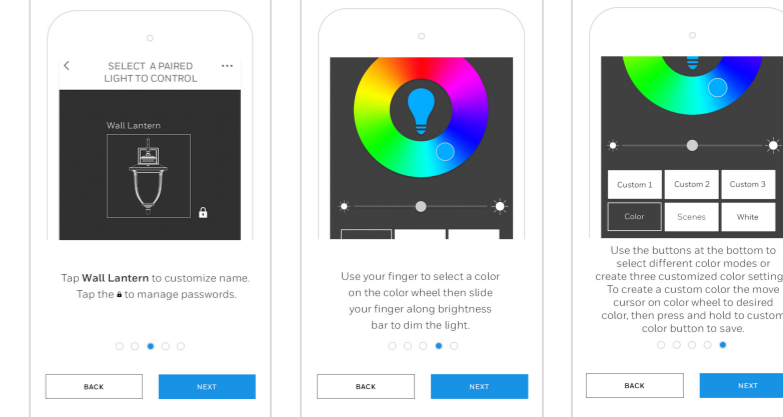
SELECT A PAIRED LIGHT TO CONTROL

Wall Lantern

Tap **Wall Lantern** to customize name. Tap the to manage passwords.

BACK

NEXT

Use your finger to select a color on the color wheel then slide your finger along brightness bar to dim the light.

BACK

NEXT

Custom 1

Custom 2

Custom 3

Color

Scenes

White

Use the buttons at the bottom to select different color modes or create three customized color setting To create a custom color the move cursor on color wheel to desired color, then press and hold to custom color button to save.

BACK

NEXT